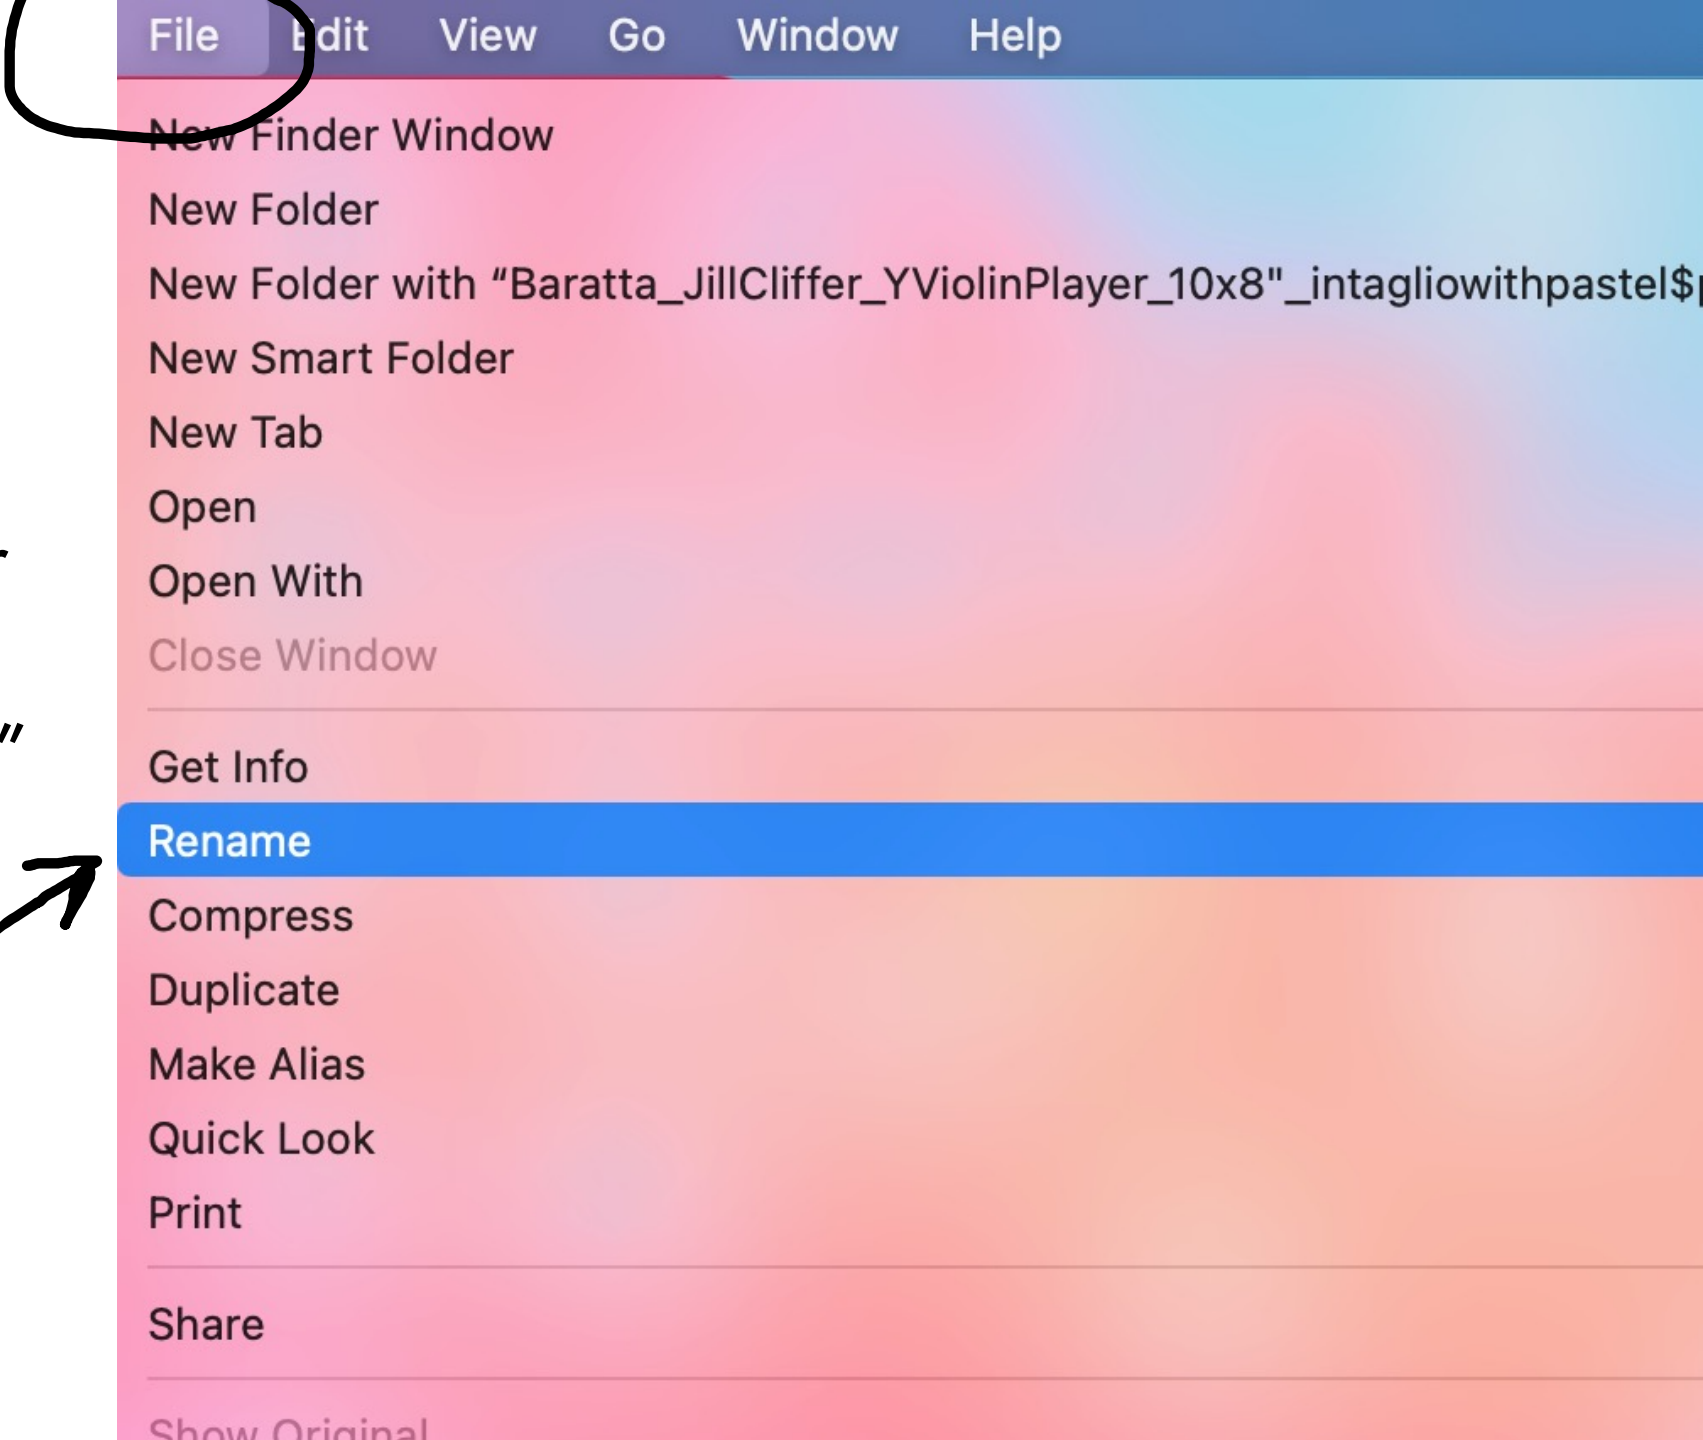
File Edit View Go Window Help

New Finder Window
New Folder
New Folder with “Baratta_JillCliffer_YViolinPlayer_10x8"_intagliowithpastel$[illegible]
New Smart Folder
New Tab
Open
Open With
Close Window

Get Info
Rename
Compress
Duplicate
Make Alias
Quick Look
Print

Share

Show Original